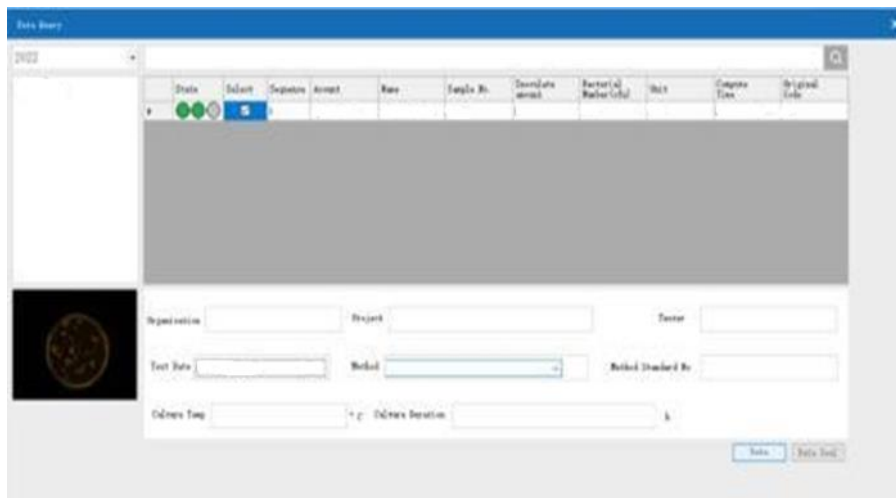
Data Query

2022

| | State | Select | Sequence | Account | Name | Sample No. | Inoculate amount | Bacterial Number(cfu) | Unit | Compute Time | Original Code |
|---|---|---|---|---|---|---|---|---|---|---|---|
| ▸ | | | | | | | | | | | |

Organization

Project

Tester

Test Date

Method

Method Standard No

Culture Temp

°C

Culture Duration

h

Data

Data Deal